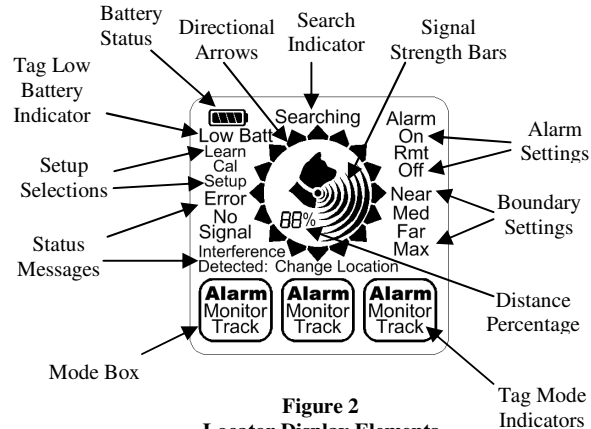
Battery Status

Directional Arrows

Search Indicator

Signal Strength Bars

Tag Low Battery Indicator

Setup Selections

Status Messages

Alarm Settings

Boundary Settings

Searching

Low Batt

Learn

Cal

Setup

Error

No

Signal

Interference

Detected: Change Location

Alarm

On

Rmt

Off

Near

Med

Far

Max

88%

Alarm
Monitor
Track

Alarm
Monitor
Track

Alarm
Monitor
Track

Distance Percentage

Mode Box

Tag Mode Indicators

**Figure 2**
**Locator Display Elements**